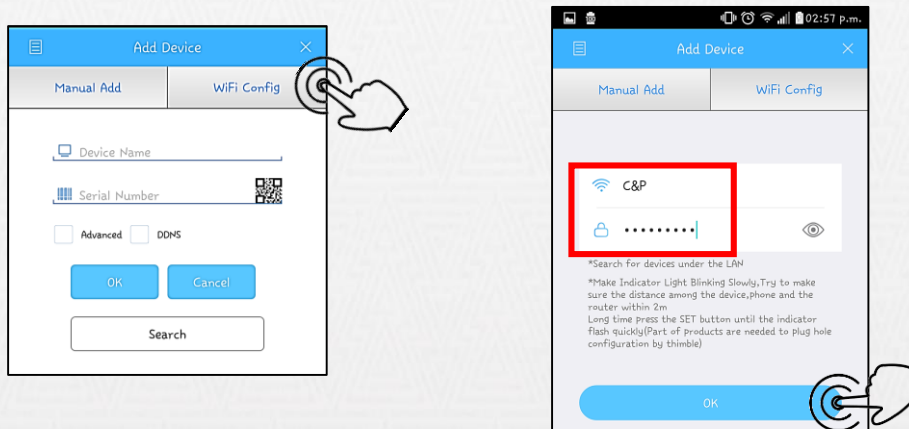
Add Device

Manual Add

WiFi Config

Device Name

Serial Number

Advanced

DDNS

OK

Cancel

Search

02:57 p.m.

Add Device

Manual Add

WiFi Config

C&P

•••••••••

*Search for devices under the LAN

*Make Indicator Light Blinking Slowly,Try to make sure the distance among the device,phone and the router within 2m
Long time press the SET button until the indicator flash quickly(Part of products are needed to plug hole configuration by thimble)

OK